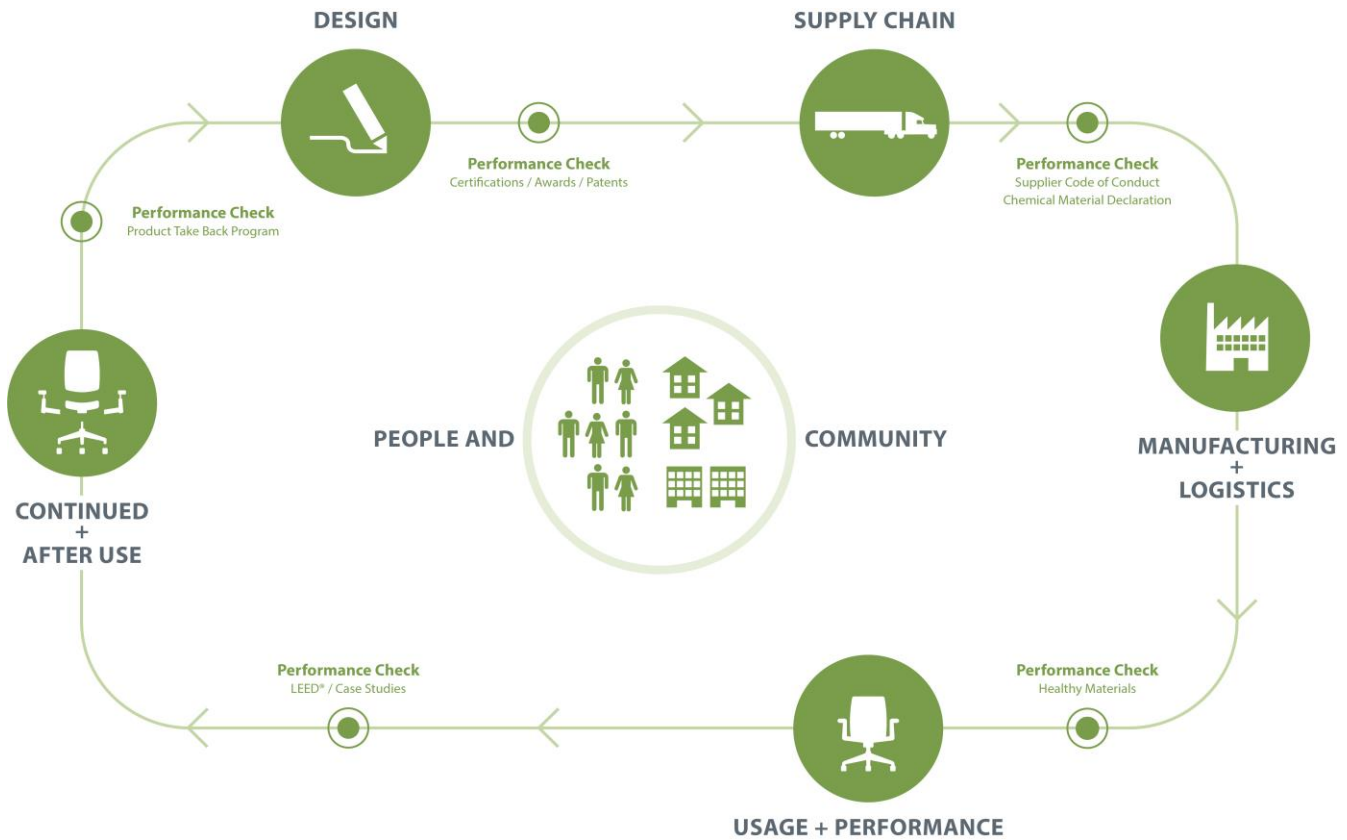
DESIGN

SUPPLY CHAIN

Performance Check
Certifications / Awards / Patents

Performance Check
Supplier Code of Conduct
Chemical Material Declaration

Performance Check
Product Take Back Program

PEOPLE AND COMMUNITY

MANUFACTURING
+
LOGISTICS

CONTINUED
+
AFTER USE

Performance Check
LEED® / Case Studies

Performance Check
Healthy Materials

USAGE + PERFORMANCE